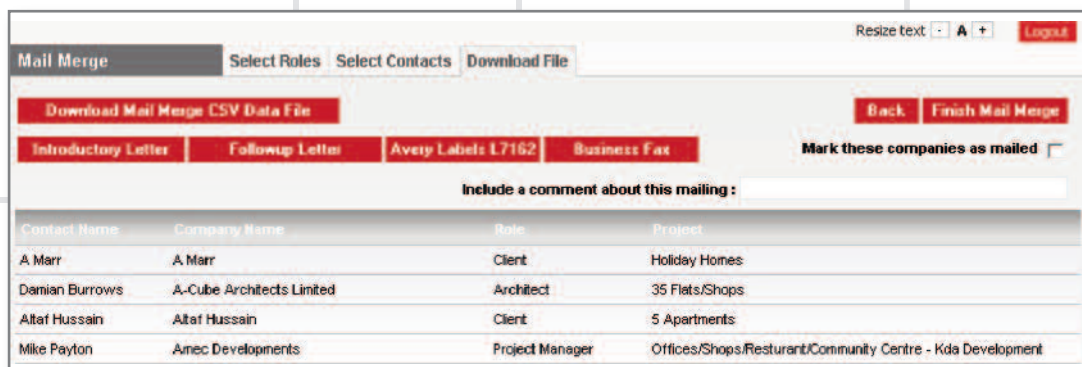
Resize text - A + Logout

Mail Merge | Select Roles | Select Contacts | Download File

Download Mail Merge CSV Data File

Back | Finish Mail Merge

Introductory Letter | Followup Letter | Avery Labels L7162 | Business Fax

Mark these companies as mailed

Include a comment about this mailing :

| Contact Name | Company Name | Role | Project |
|---|---|---|---|
| A Marr | A Marr | Client | Holiday Homes |
| Damian Burrows | A-Cube Architects Limited | Architect | 35 Flats/Shops |
| Altaf Hussain | Altaf Hussain | Client | 5 Apartments |
| Mike Payton | Amec Developments | Project Manager | Offices/Shops/Resturant/Community Centre - Kda Development |